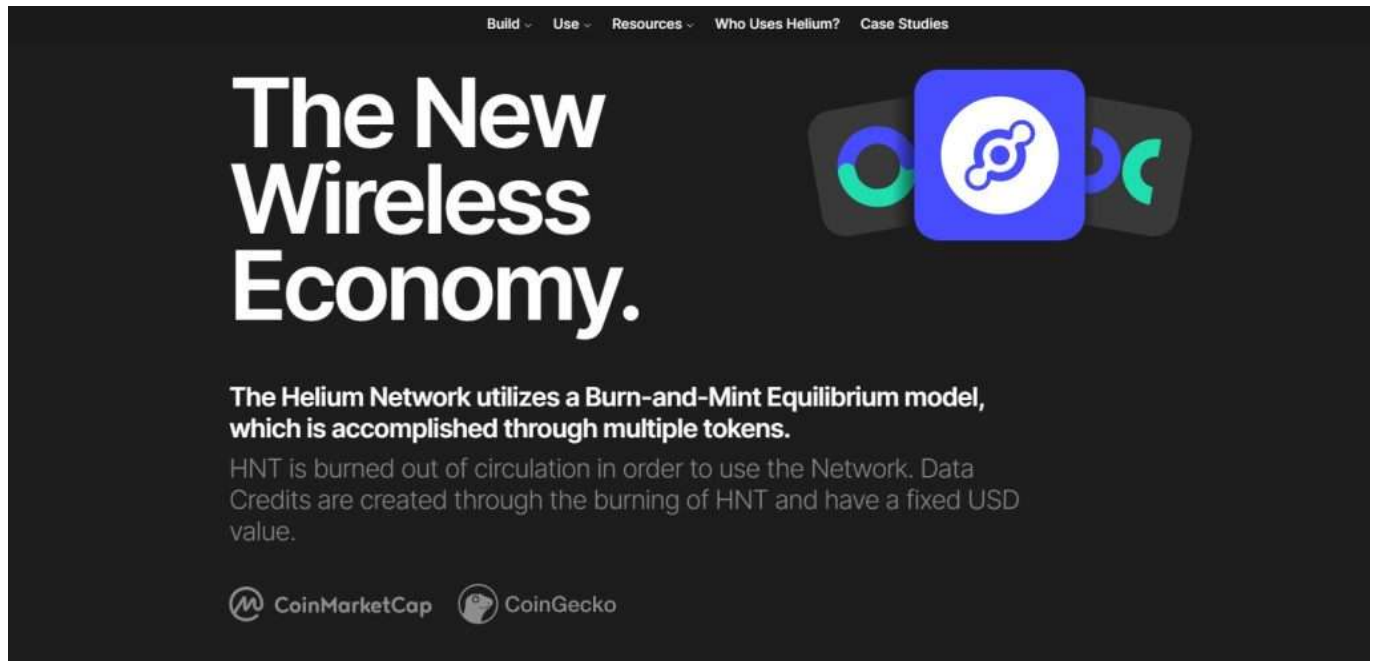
Build ⌄ Use ⌄ Resources ⌄ Who Uses Helium? Case Studies

The New Wireless Economy.

The Helium Network utilizes a Burn-and-Mint Equilibrium model, which is accomplished through multiple tokens.

HNT is burned out of circulation in order to use the Network. Data Credits are created through the burning of HNT and have a fixed USD value.

CoinMarketCap CoinGecko